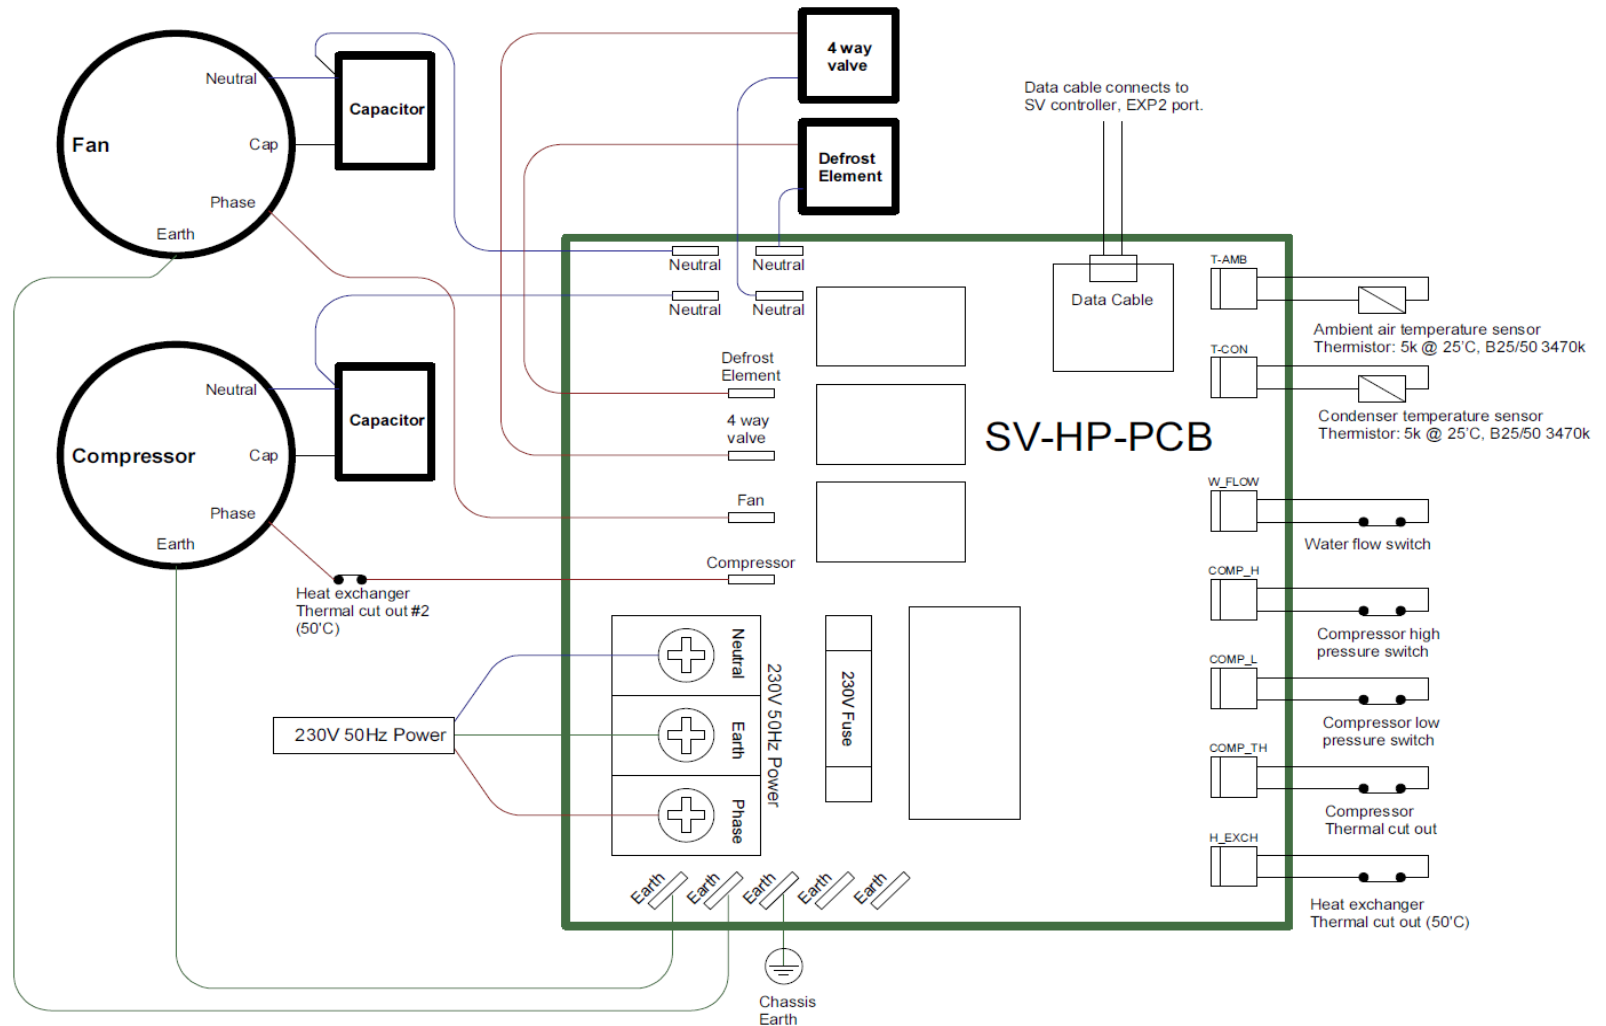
Fan
Neutral
Cap
Phase
Earth
Capacitor

4 way valve
Defrost Element

Data cable connects to SV controller, EXP2 port.

Neutral
Neutral
Neutral
Neutral
Data Cable

T-AMB
Ambient air temperature sensor Thermistor: 5k @ 25'C, B25/50 3470k

T-CON
Condenser temperature sensor Thermistor: 5k @ 25'C, B25/50 3470k

Compressor
Neutral
Cap
Phase
Earth
Capacitor

Defrost Element
4 way valve
Fan
Compressor

SV-HP-PCB

W_FLOW
Water flow switch

COMP_H
Compressor high pressure switch

COMP_L
Compressor low pressure switch

COMP_TH
Compressor Thermal cut out

H_EXCH
Heat exchanger Thermal cut out (50'C)

Heat exchanger Thermal cut out #2 (50'C)

230V 50Hz Power
Neutral
Earth
Phase
230V 50Hz Power
230V Fuse

Earth
Earth
Earth
Earth
Earth

Chassis Earth